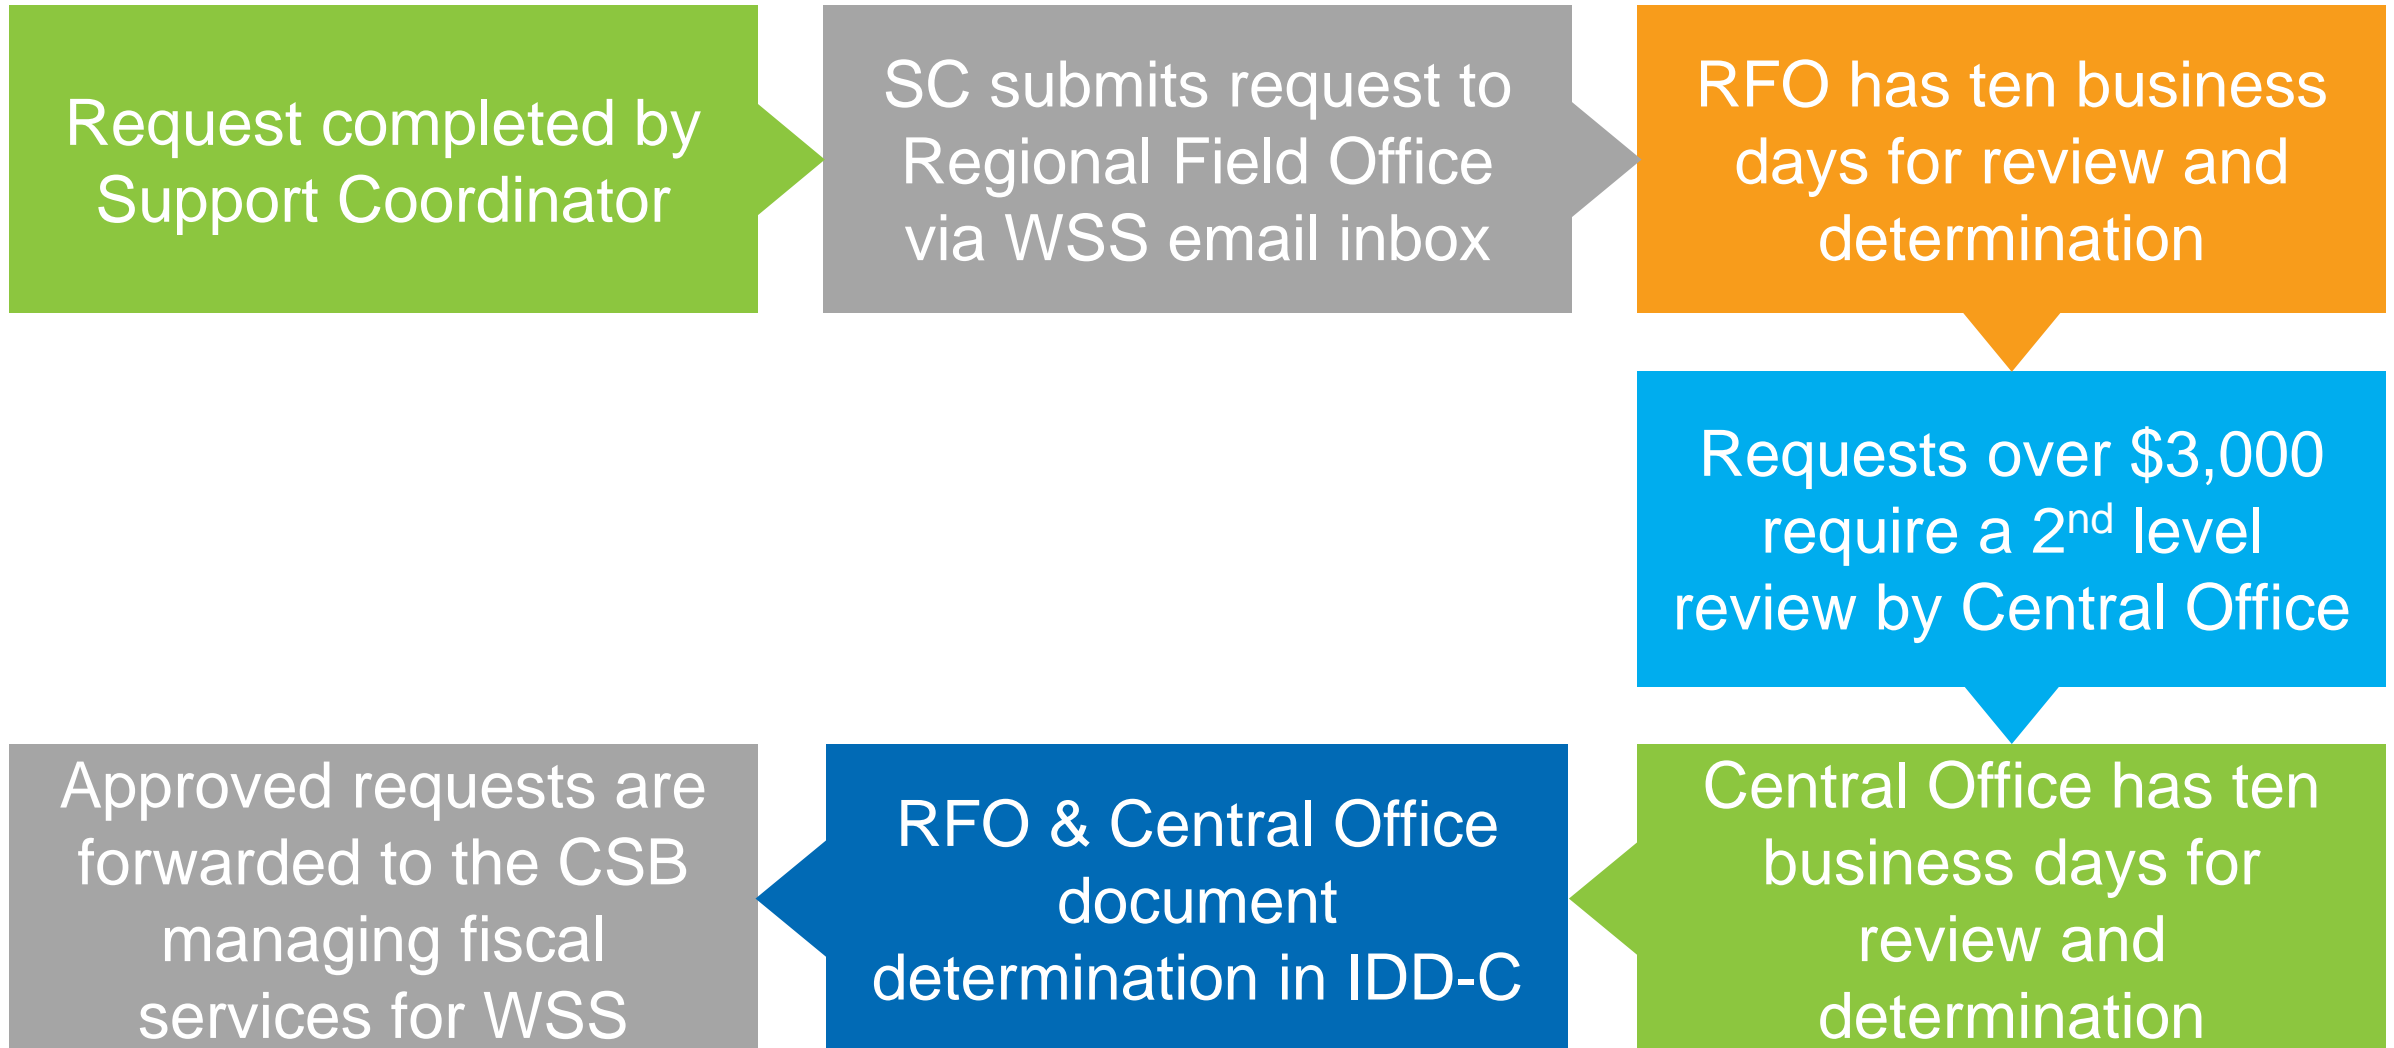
Request completed by Support Coordinator

SC submits request to Regional Field Office via WSS email inbox

RFO has ten business days for review and determination

Requests over \$3,000 require a 2$^{nd}$ level review by Central Office

Central Office has ten business days for review and determination

RFO & Central Office document determination in IDD-C

Approved requests are forwarded to the CSB managing fiscal services for WSS